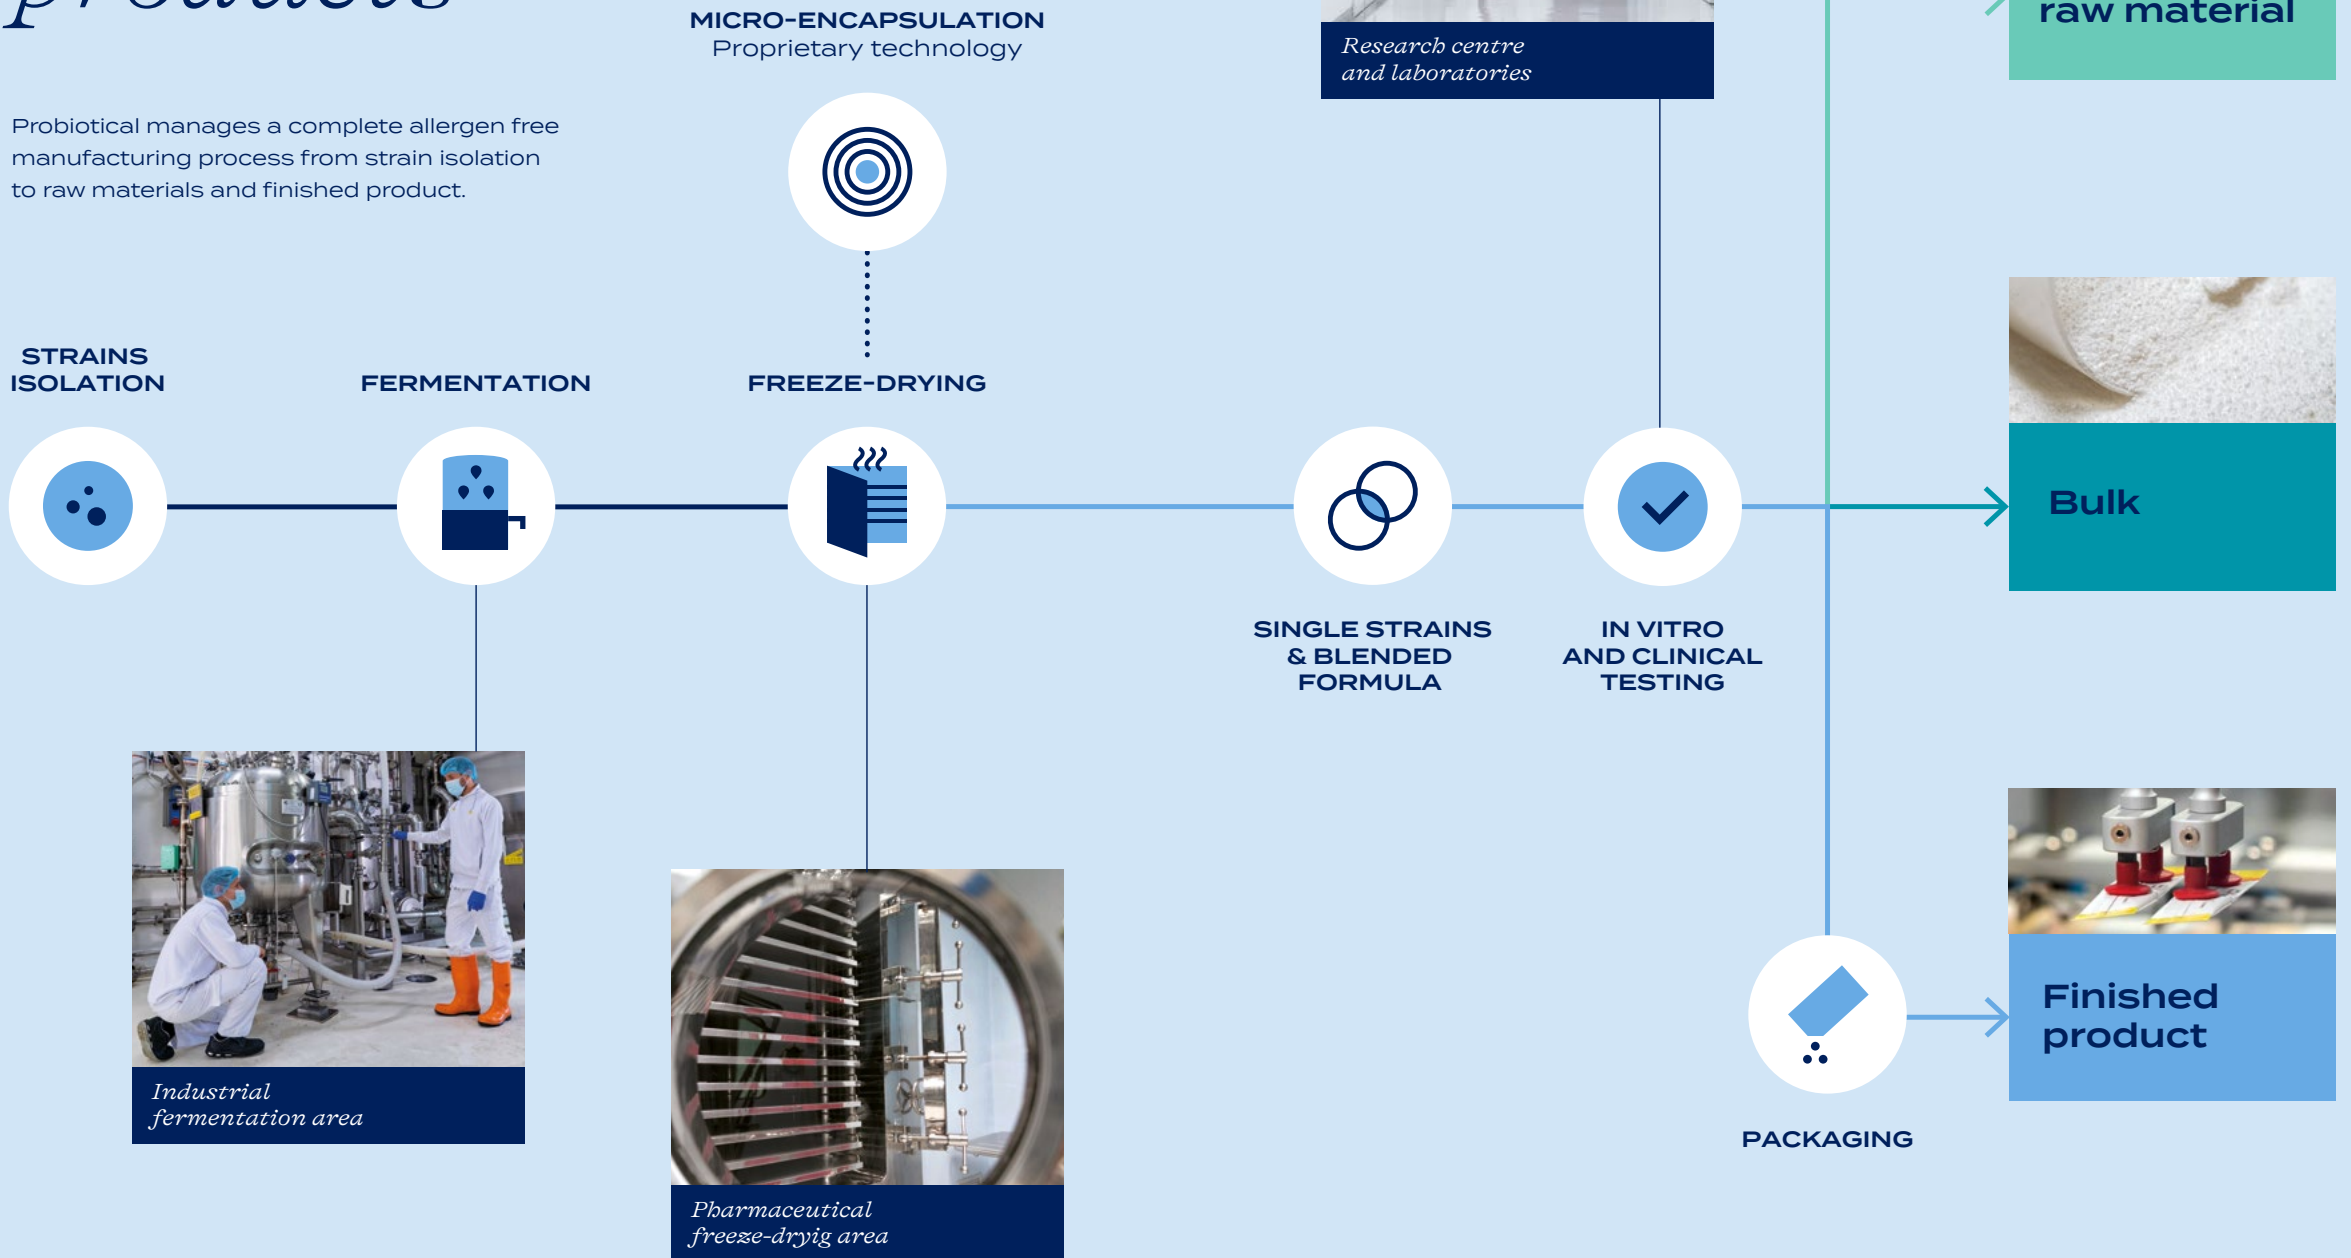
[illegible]

MICRO-ENCAPSULATION
Proprietary technology

Research centre
and laboratories

raw material

Probiotical manages a complete allergen free manufacturing process from strain isolation to raw materials and finished product.

STRAINS ISOLATION

FERMENTATION

FREEZE-DRYING

Bulk

SINGLE STRAINS & BLENDED FORMULA

IN VITRO AND CLINICAL TESTING

Industrial
fermentation area

Pharmaceutical
freeze-dryig area

Finished product

PACKAGING